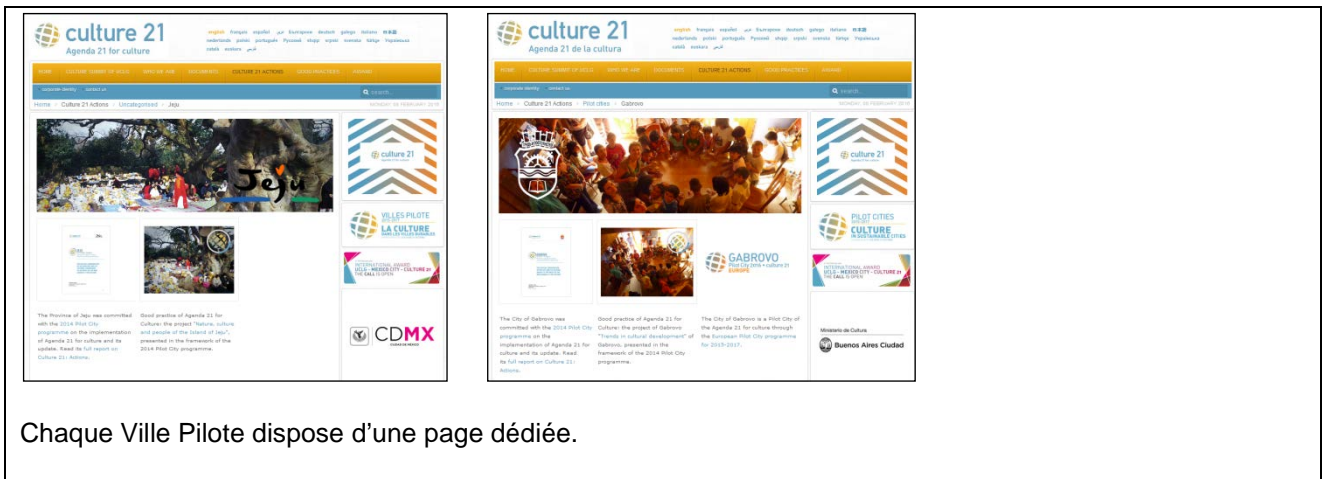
culture 21
Agenda 21 for culture

english français español عربي Bahasa Indonesia deutsch galego italiano 한국어 nederlands polski português Русский shqip srpski svenska türkçe Українська català euskara فارسی

HOME CULTURE SUMMIT OF UCLG WHO WE ARE DOCUMENTS CULTURE 21 ACTIONS GOOD PRACTICES AWARD

corporate identity contact us

search...

Home › Culture 21 Actions › Uncategorised › Jeju

MONDAY, 08 FEBRUARY 2016

Jeju

culture 21

VILLES PILOTE
LA CULTURE
DANS LES VILLES DURABLES

INTERNATIONAL AWARD
UCLG – MEXICO CITY – CULTURE 21
THE CALL IS OPEN

CDMX

The Province of Jeju was committed with the 2014 Pilot City programme on the implementation of Agenda 21 for culture and its update. Read its full report on Culture 21: Actions.

Good practice of Agenda 21 for Culture: the project "Nature, culture and people of the Island of Jeju", presented in the framework of the 2014 Pilot City programme.

culture 21
Agenda 21 de la cultura

english français español عربي Bahasa Indonesia deutsch galego italiano 한국어 nederlands polski português Русский shqip srpski svenska türkçe Українська català euskara فارسی

HOME CULTURE SUMMIT OF UCLG WHO WE ARE DOCUMENTS CULTURE 21 ACTIONS GOOD PRACTICES AWARD

corporate identity contact us

search...

Home › Culture 21 Actions › Pilot cities › Gabrovo

MONDAY, 08 FEBRUARY 2016

culture 21

PILOT CITIES
CULTURE
IN SUSTAINABLE CITIES

INTERNATIONAL AWARD
UCLG – MEXICO CITY – CULTURE 21
THE CALL IS OPEN

GABROVO
Pilot City Cités • culture 21
EUROPE

Ministerio de Cultura
Buenos Aires Ciudad

The City of Gabrovo was committed with the 2014 Pilot City programme on the implementation of Agenda 21 for culture and its update. Read its full report on Culture 21: Actions.

Good practice of Agenda 21 for Culture: the project of Gabrovo "Trends in cultural development" of Gabrovo, presented in the framework of the 2014 Pilot City programme.

The City of Gabrovo is a Pilot City of the Agenda 21 for culture through the European Pilot City programme for 2015-2017.

Chaque Ville Pilote dispose d'une page dédiée.